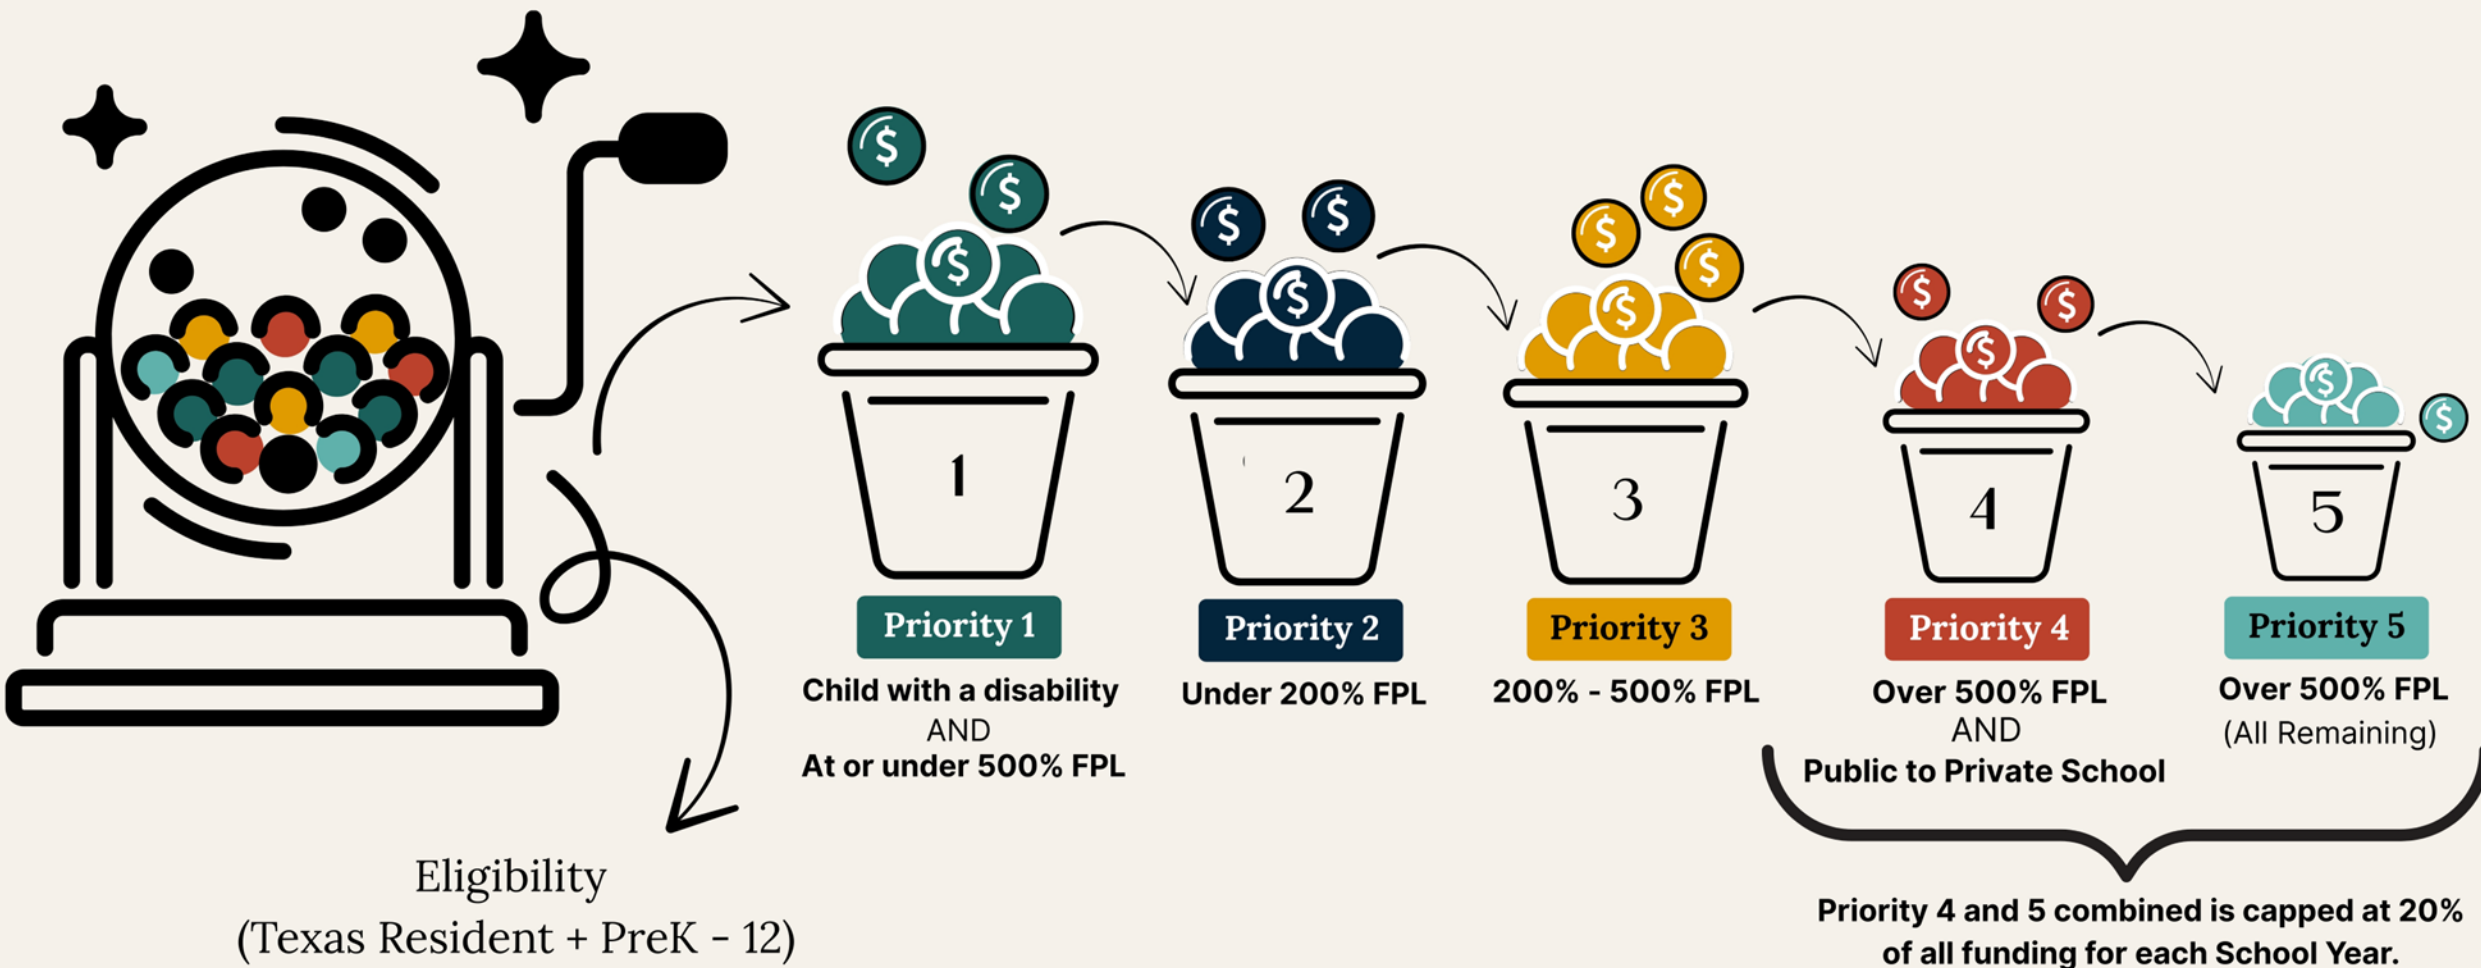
1

Priority 1

Child with a disability
AND
At or under 500% FPL

2

Priority 2

Under 200% FPL

3

Priority 3

200% - 500% FPL

4

Priority 4

Over 500% FPL
AND
Public to Private School

5

Priority 5

Over 500% FPL
(All Remaining)

Eligibility
(Texas Resident + PreK - 12)

Priority 4 and 5 combined is capped at 20% of all funding for each School Year.